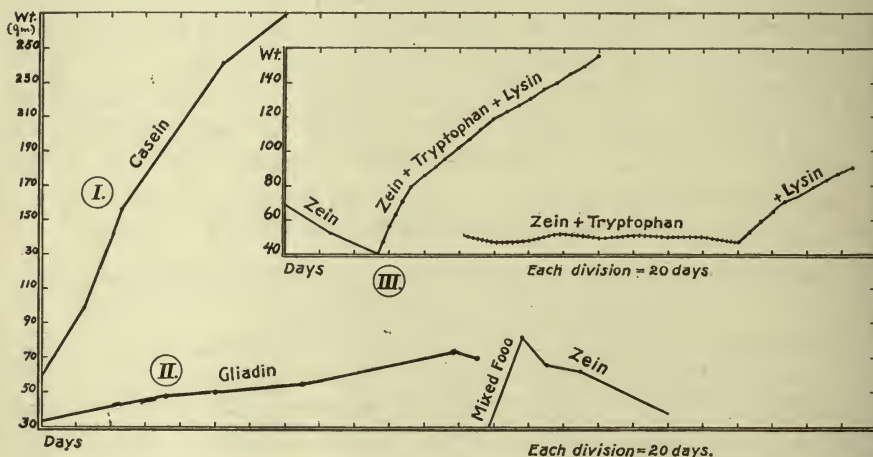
Wt. (gm.)
250
230
210
190
170
150
130
110
90
70
50
30
Days

Casein
I.
II.
Gliadin
Mixed Food
Zein
Each division = 20 days.

Wt.
140
120
100
80
60
40
Days
Zein
Zein + Tryptophan + Lysin
Zein + Tryptophan
+ Lysin
III.
Each division = 20 days